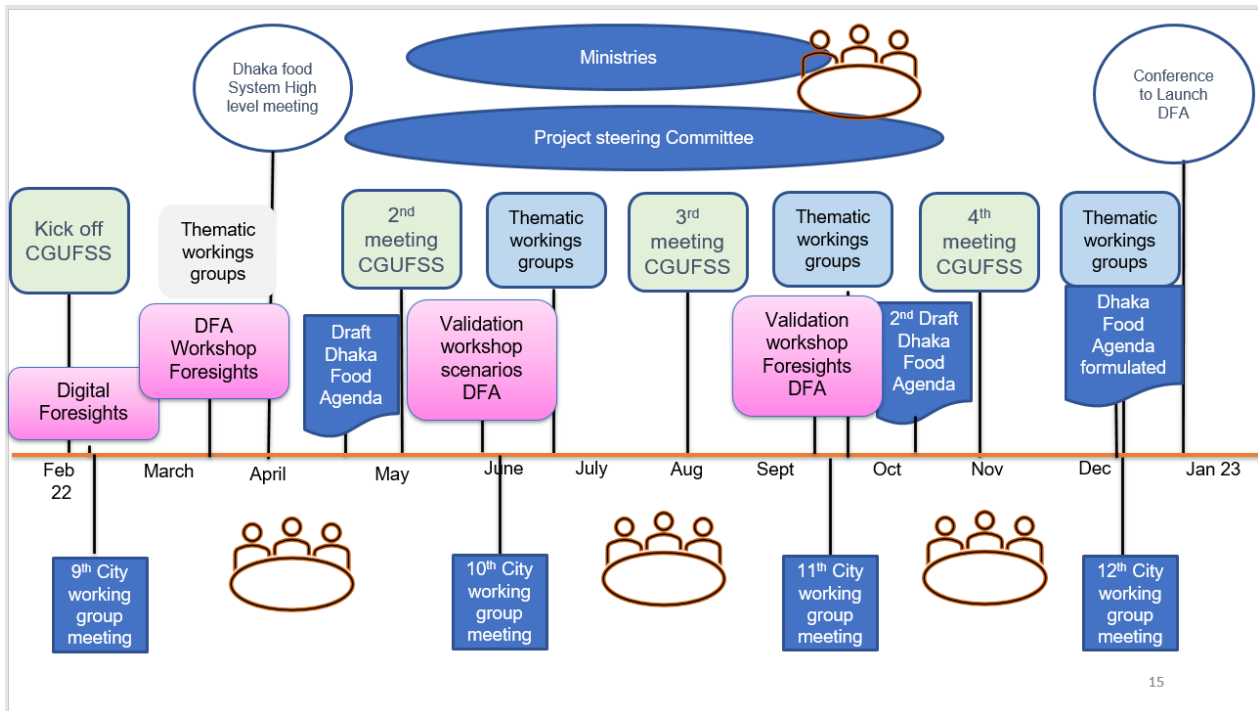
Dhaka food System High level meeting

Ministries

Conference to Launch DFA

Project steering Committee

Kick off CGUFSS

Thematic workings groups

$2^{nd}$ meeting CGUFSS

Thematic workings groups

$3^{rd}$ meeting CGUFSS

Thematic workings groups

$4^{th}$ meeting CGUFSS

Thematic workings groups

DFA Workshop Foresights

Draft Dhaka Food Agenda

Validation workshop scenarios DFA

Validation workshop Foresights DFA

$2^{nd}$ Draft Dhaka Food Agenda

Dhaka Food Agenda formulated

Digital Foresights

Feb 22

March

April

May

June

July

Aug

Sept

Oct

Nov

Dec

Jan 23

$9^{th}$ City working group meeting

$10^{th}$ City working group meeting

$11^{th}$ City working group meeting

$12^{th}$ City working group meeting

15